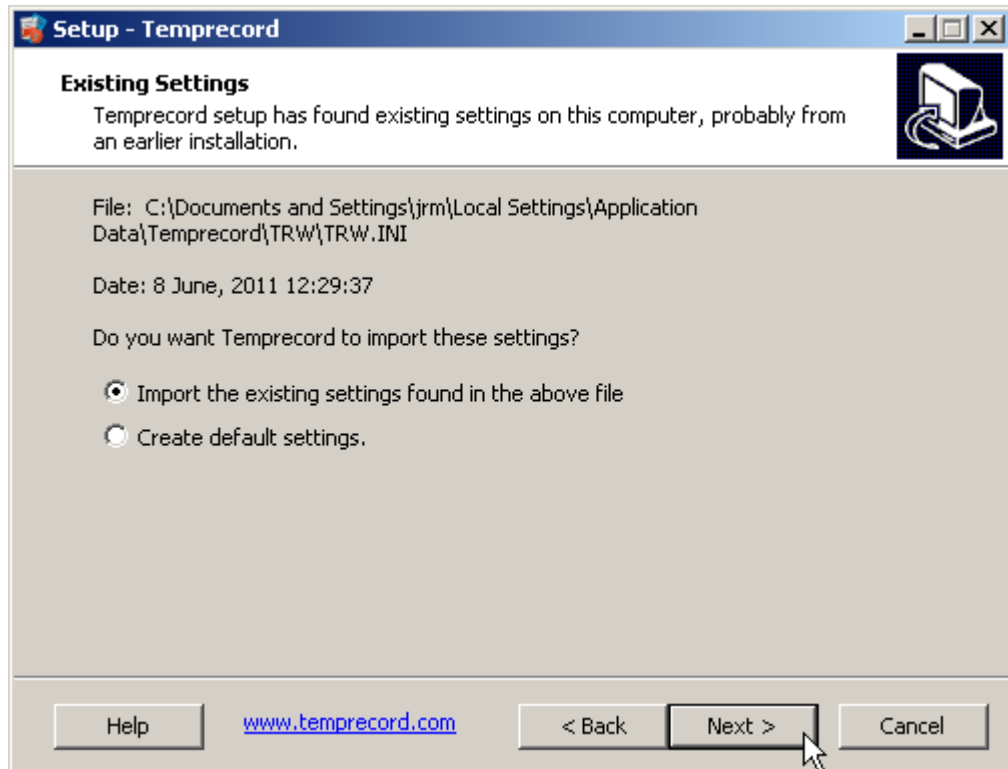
Setup - Temprecord

Existing Settings

Temprecord setup has found existing settings on this computer, probably from an earlier installation.

File: C:\Documents and Settings\jrm\Local Settings\Application Data\Temprecord\TRW\TRW.INI

Date: 8 June, 2011 12:29:37

Do you want Temprecord to import these settings?

Import the existing settings found in the above file

Create default settings.

Help

www.temprecord.com

< Back

Next >

Cancel